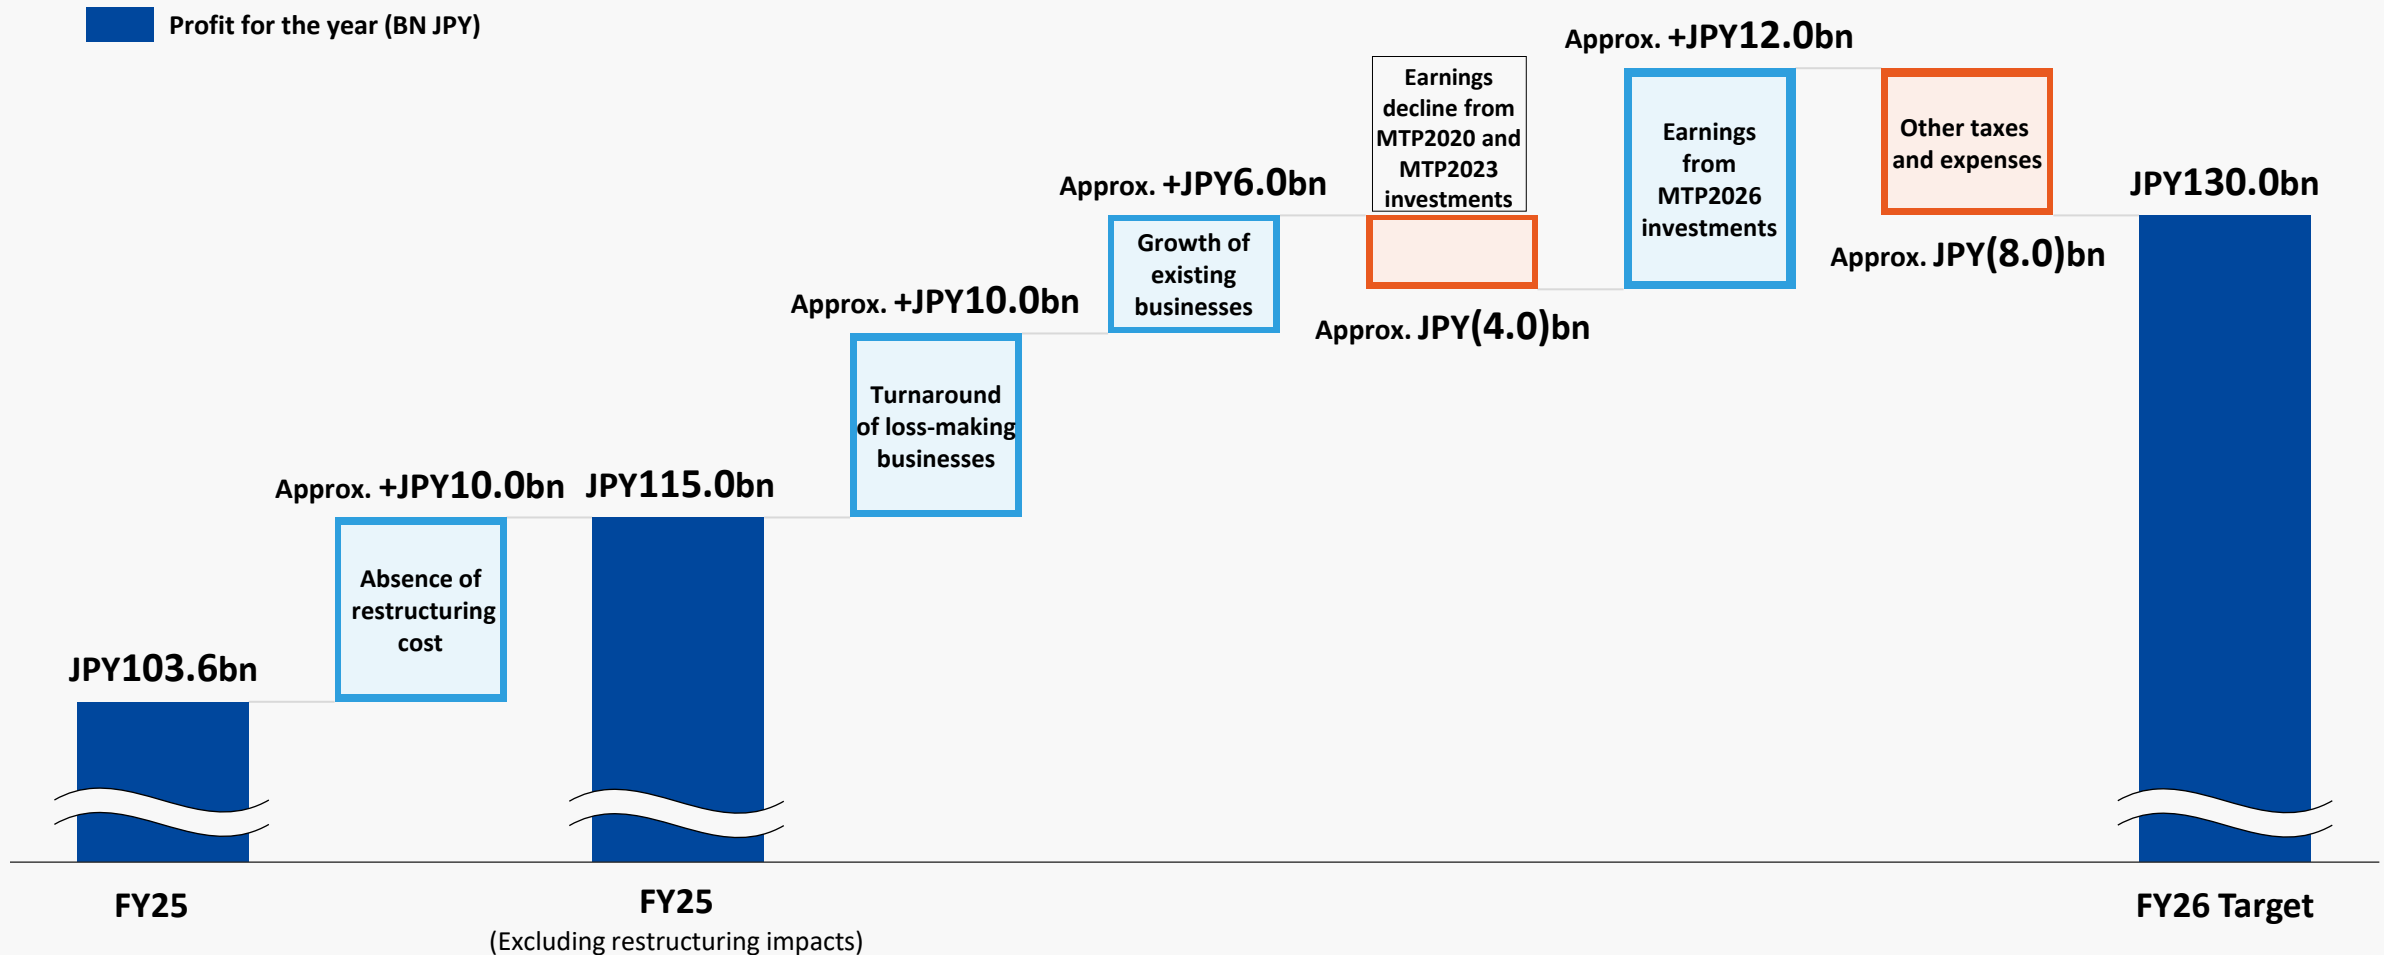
Profit for the year (BN JPY)

JPY103.6bn

Approx. +JPY10.0bn

Absence of restructuring cost

JPY115.0bn

Approx. +JPY10.0bn

Turnaround of loss-making businesses

Approx. +JPY6.0bn

Growth of existing businesses

Earnings decline from MTP2020 and MTP2023 investments

Approx. JPY(4.0)bn

Approx. +JPY12.0bn

Earnings from MTP2026 investments

Other taxes and expenses

Approx. JPY(8.0)bn

JPY130.0bn

FY25

FY25
(Excluding restructuring impacts)

FY26 Target